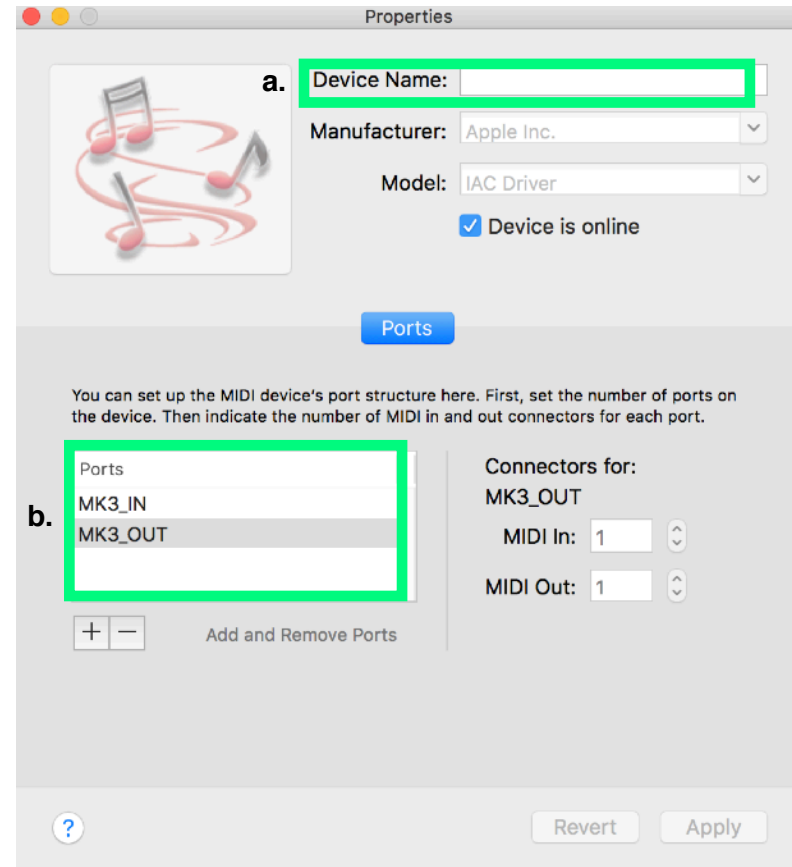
Properties

a. Device Name:

Manufacturer: Apple Inc.

Model: IAC Driver

Device is online

Ports

You can set up the MIDI device's port structure here. First, set the number of ports on the device. Then indicate the number of MIDI in and out connectors for each port.

b.

Ports
MK3_IN
MK3_OUT

+ −

Add and Remove Ports

Connectors for:
MK3_OUT

MIDI In: 1

MIDI Out: 1

?

Revert

Apply